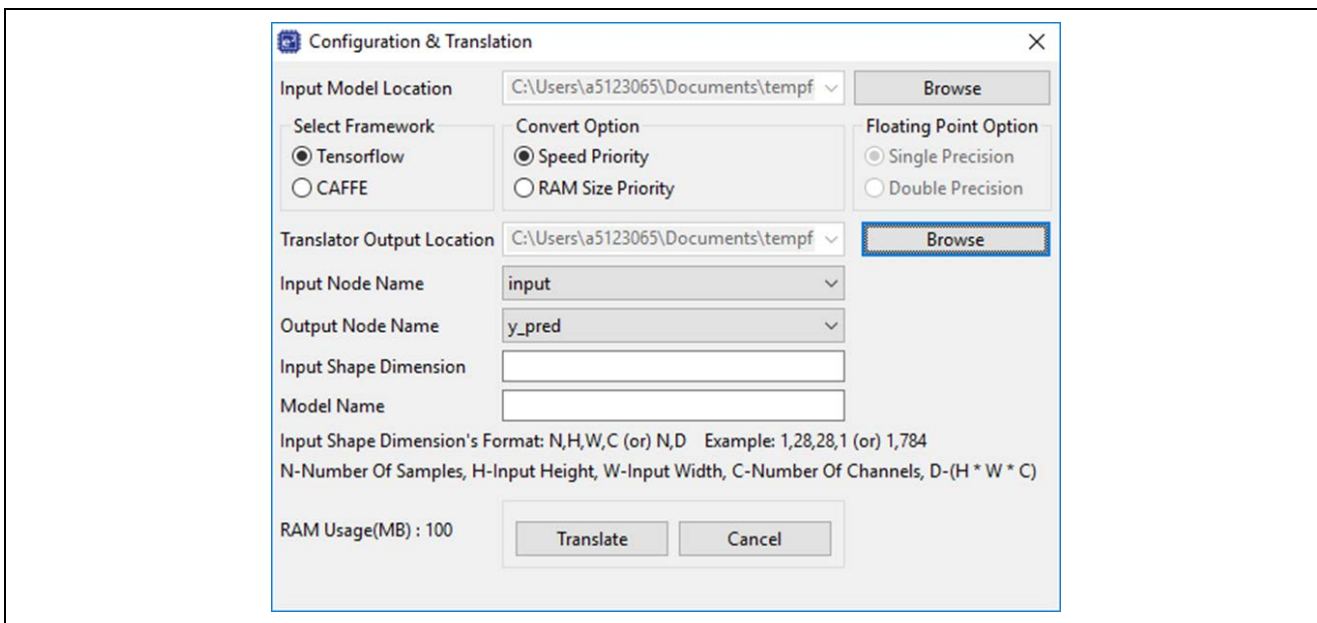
Configuration & Translation

×

Input Model Location C:\Users\a5123065\Documents\tempf Browse

Select Framework
Tensorflow
CAFFE

Convert Option
Speed Priority
RAM Size Priority

Floating Point Option
Single Precision
Double Precision

Translator Output Location C:\Users\a5123065\Documents\tempf Browse

Input Node Name input

Output Node Name y_pred

Input Shape Dimension

Model Name

Input Shape Dimension's Format: N,H,W,C (or) N,D Example: 1,28,28,1 (or) 1,784

N-Number Of Samples, H-Input Height, W-Input Width, C-Number Of Channels, D-(H * W * C)

RAM Usage(MB) : 100

Translate Cancel